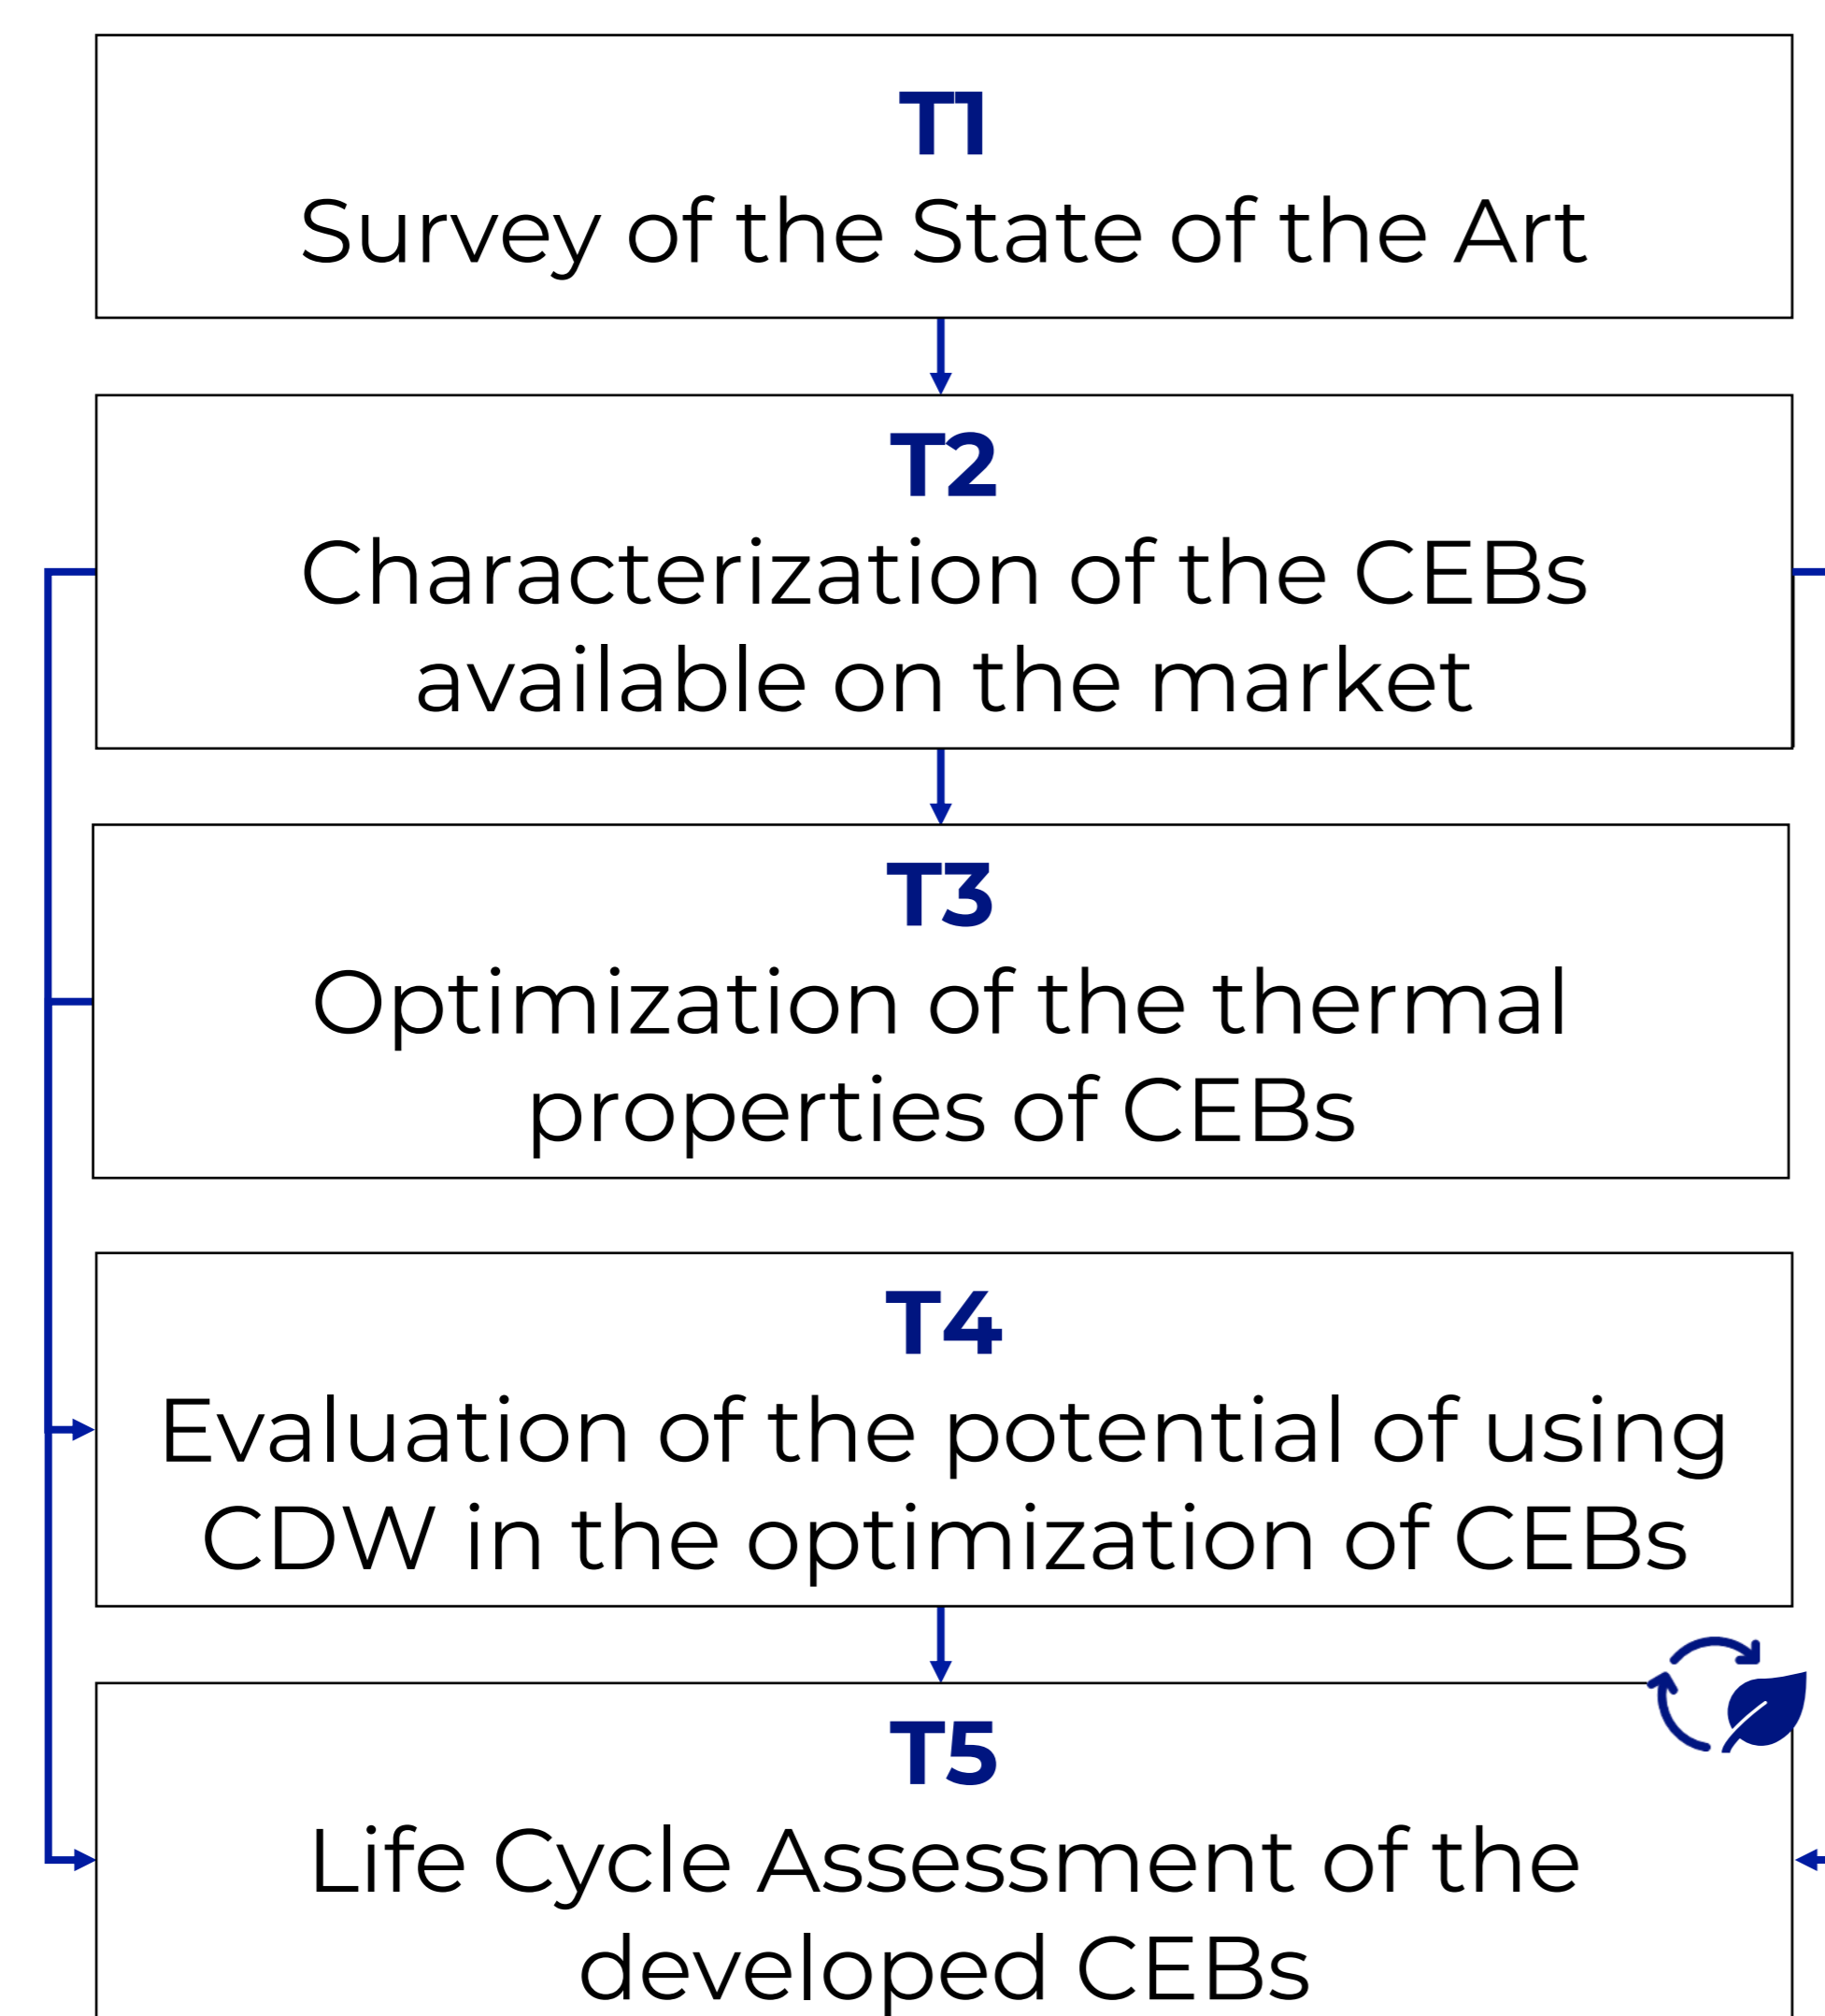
T1
Survey of the State of the Art

T2
Characterization of the CEBs available on the market

T3
Optimization of the thermal properties of CEBs

T4
Evaluation of the potential of using CDW in the optimization of CEBs

T5
Life Cycle Assessment of the developed CEBs